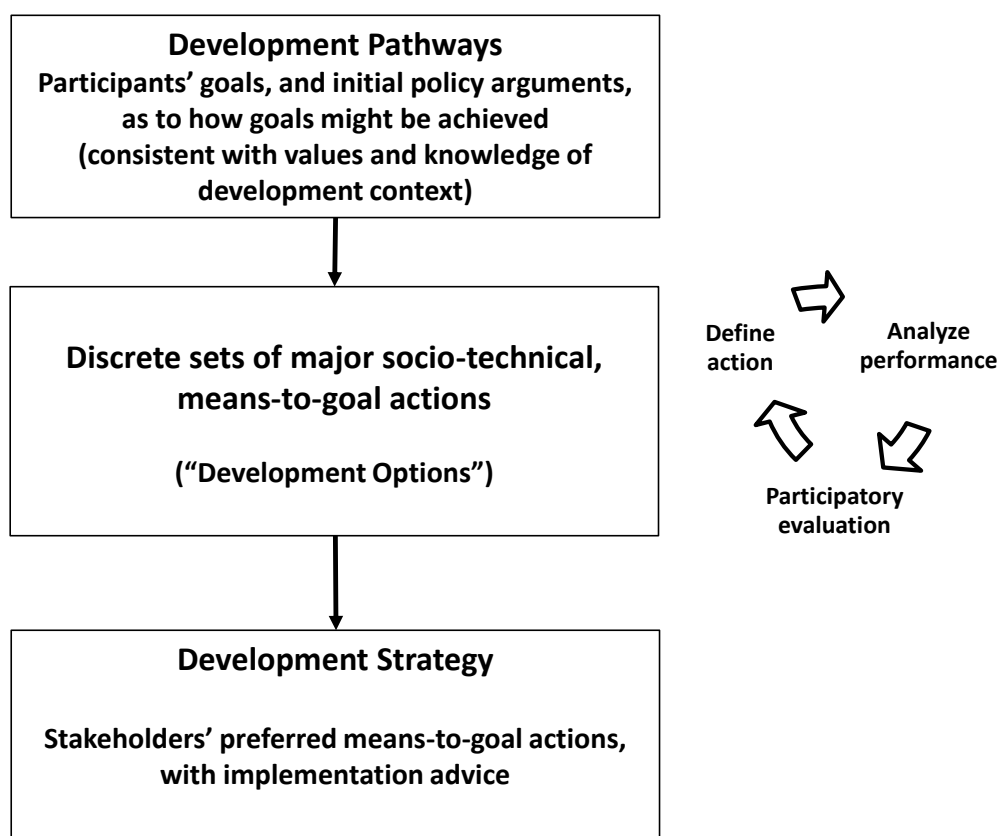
Development Pathways
Participants' goals, and initial policy arguments, as to how goals might be achieved (consistent with values and knowledge of development context)

Discrete sets of major socio-technical, means-to-goal actions

("Development Options")

Define action

Analyze performance

Participatory evaluation

Development Strategy

Stakeholders' preferred means-to-goal actions, with implementation advice